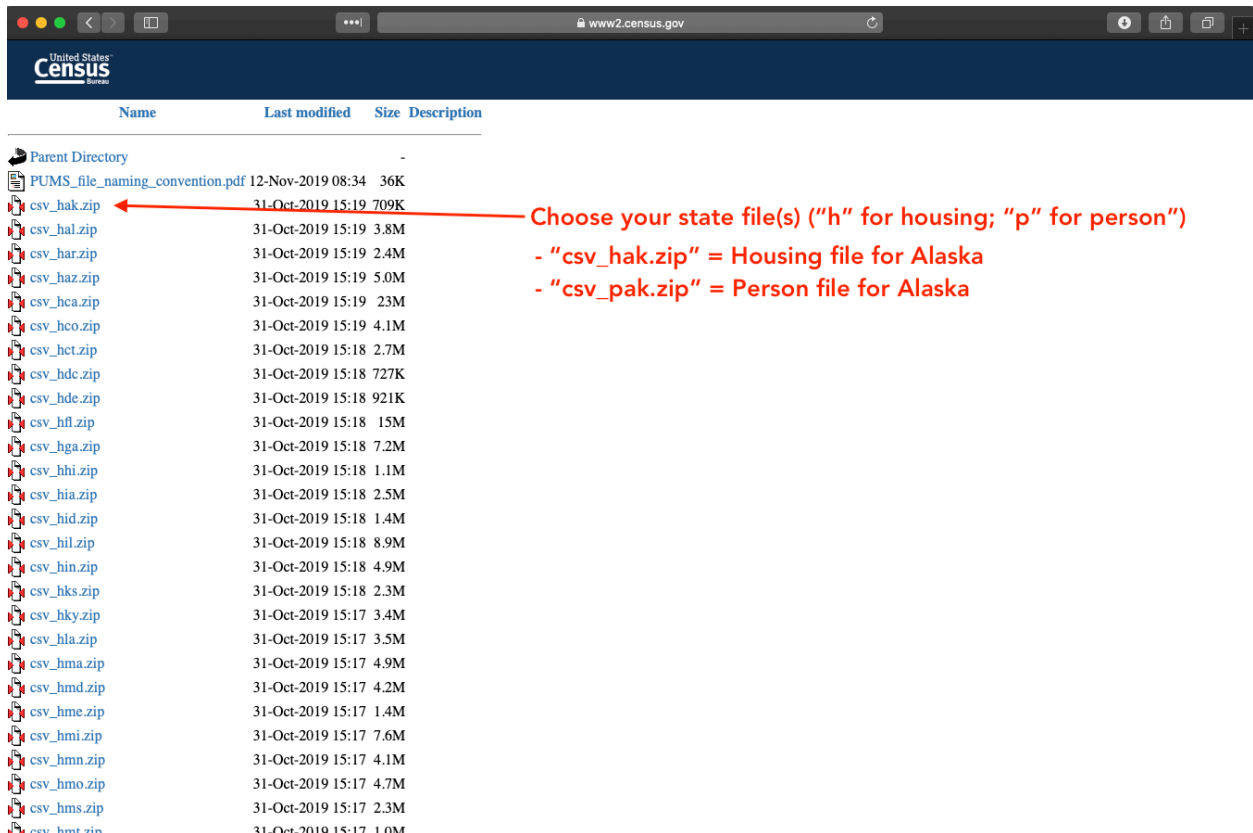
www2.census.gov

United States Census Bureau

| Name | Last modified | Size | Description |
|---|---|---|---|
| Parent Directory | | - | |
| PUMS_file_naming_convention.pdf | 12-Nov-2019 08:34 | 36K | |
| csv_hak.zip | 31-Oct-2019 15:19 | 709K | |
| csv_hal.zip | 31-Oct-2019 15:19 | 3.8M | |
| csv_har.zip | 31-Oct-2019 15:19 | 2.4M | |
| csv_haz.zip | 31-Oct-2019 15:19 | 5.0M | |
| csv_hca.zip | 31-Oct-2019 15:19 | 23M | |
| csv_hco.zip | 31-Oct-2019 15:19 | 4.1M | |
| csv_hct.zip | 31-Oct-2019 15:18 | 2.7M | |
| csv_hdc.zip | 31-Oct-2019 15:18 | 727K | |
| csv_hde.zip | 31-Oct-2019 15:18 | 921K | |
| csv_hfl.zip | 31-Oct-2019 15:18 | 15M | |
| csv_hga.zip | 31-Oct-2019 15:18 | 7.2M | |
| csv_hhi.zip | 31-Oct-2019 15:18 | 1.1M | |
| csv_hia.zip | 31-Oct-2019 15:18 | 2.5M | |
| csv_hid.zip | 31-Oct-2019 15:18 | 1.4M | |
| csv_hil.zip | 31-Oct-2019 15:18 | 8.9M | |
| csv_hin.zip | 31-Oct-2019 15:18 | 4.9M | |
| csv_hks.zip | 31-Oct-2019 15:18 | 2.3M | |
| csv_hky.zip | 31-Oct-2019 15:17 | 3.4M | |
| csv_hla.zip | 31-Oct-2019 15:17 | 3.5M | |
| csv_hma.zip | 31-Oct-2019 15:17 | 4.9M | |
| csv_hmd.zip | 31-Oct-2019 15:17 | 4.2M | |
| csv_hme.zip | 31-Oct-2019 15:17 | 1.4M | |
| csv_hmi.zip | 31-Oct-2019 15:17 | 7.6M | |
| csv_hmn.zip | 31-Oct-2019 15:17 | 4.1M | |
| csv_hmo.zip | 31-Oct-2019 15:17 | 4.7M | |
| csv_hms.zip | 31-Oct-2019 15:17 | 2.3M | |
| csv_hmt.zip | 31-Oct-2019 15:17 | 1.0M | |

Choose your state file(s) ("h" for housing; "p" for person")
- "csv_hak.zip" = Housing file for Alaska
- "csv_pak.zip" = Person file for Alaska